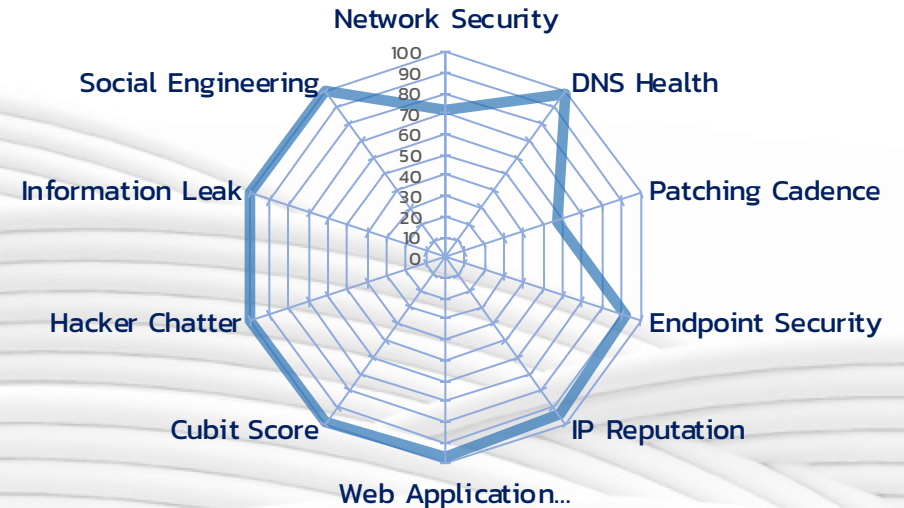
Network Security

100
90
80
70
60
50
40
30
20
10
0

DNS Health

Patching Cadence

Endpoint Security

IP Reputation

Web Application...

Cubit Score

Hacker Chatter

Information Leak

Social Engineering